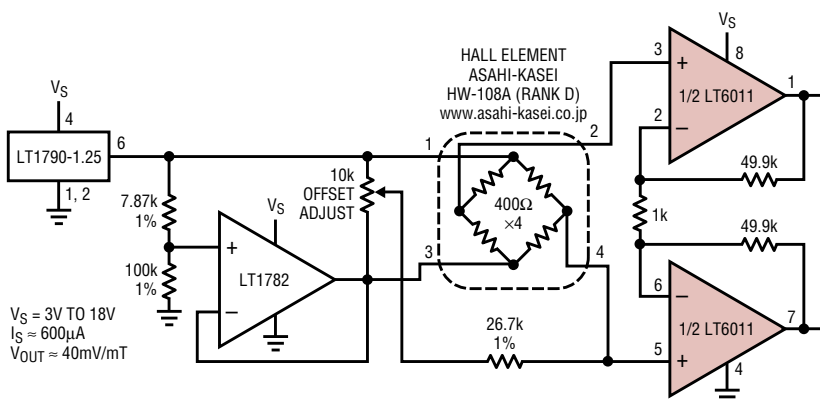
HALL ELEMENT
ASAHI-KASEI
HW-108A (RANK D)
www.asahi-kasei.co.jp

$V_S$
4
LT1790-1.25
6
1, 2
7.87k
1%
100k
1%
$V_S$
+
−
LT1782
10k
OFFSET
ADJUST
1
2
3
4
$400\Omega$
$\times 4$
26.7k
1%
$V_S$
8
3
+
−
2
1/2 LT6011
1
49.9k
1k
49.9k
6
−
+
5
1/2 LT6011
7
4

$V_S$ = 3V TO 18V
$I_S \approx 600\mu A$
$V_{OUT} \approx 40mV/mT$